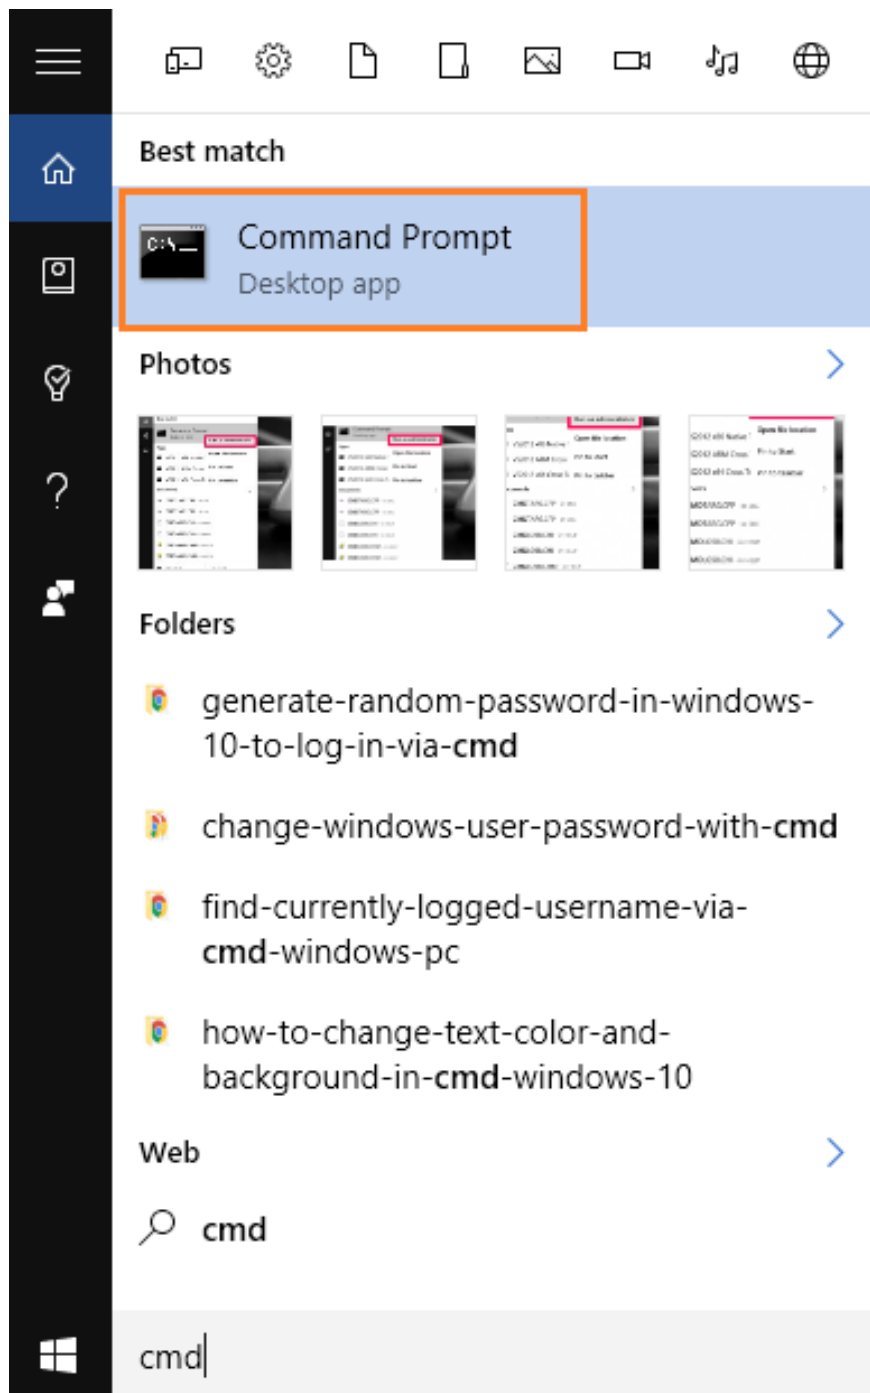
Best match

C:\_

Command Prompt
Desktop app

Photos

Folders

generate-random-password-in-windows-10-to-log-in-via-cmd

change-windows-user-password-with-cmd

find-currently-logged-username-via-cmd-windows-pc

how-to-change-text-color-and-background-in-cmd-windows-10

Web

cmd

cmd